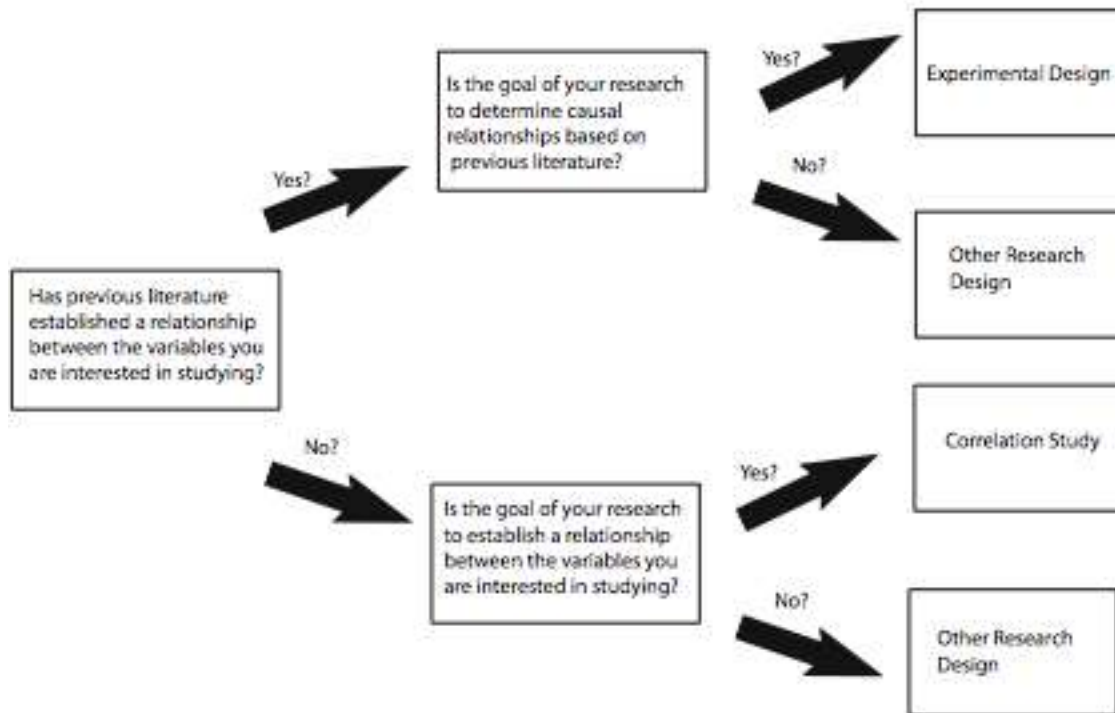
Has previous literature established a relationship between the variables you are interested in studying?

Yes?

Is the goal of your research to determine causal relationships based on previous literature?

Yes?

Experimental Design

No?

Other Research Design

No?

Is the goal of your research to establish a relationship between the variables you are interested in studying?

Yes?

Correlation Study

No?

Other Research Design